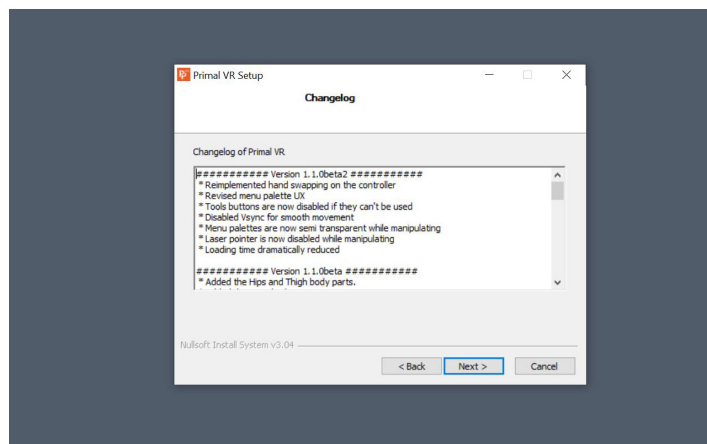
Primal VR Setup

Changelog

Changelog of Primal VR

########### Version 1.1.0beta2 ###########
* Reimplemented hand swapping on the controller
* Revised menu palette UX
* Tools buttons are now disabled if they can't be used
* Disabled Vsync for smooth movement
* Menu palettes are now semi transparent while manipulating
* Laser pointer is now disabled while manipulating
* Loading time dramatically reduced

########### Version 1.1.0beta ###########
* Added the Hips and Thigh body parts.
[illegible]

Nullsoft Install System v3.04

< Back
Next >
Cancel